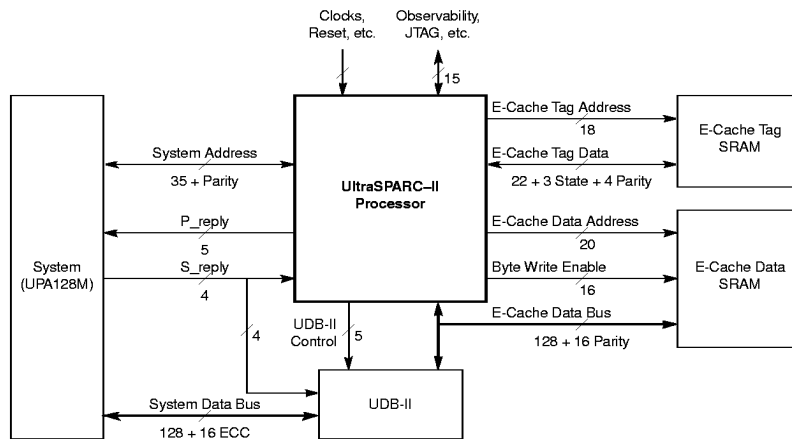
Clocks,
Reset, etc.

Observability,
JTAG, etc.

15

System
(UPA128M)

System Address

35 + Parity

P_reply

5

S_reply

4

4

UltraSPARC–II
Processor

E-Cache Tag Address

18

E-Cache Tag Data

22 + 3 State + 4 Parity

E-Cache Data Address

20

Byte Write Enable

16

E-Cache Data Bus

128 + 16 Parity

E-Cache Tag
SRAM

E-Cache Data
SRAM

UDB-II
Control

5

UDB-II

System Data Bus

128 + 16 ECC